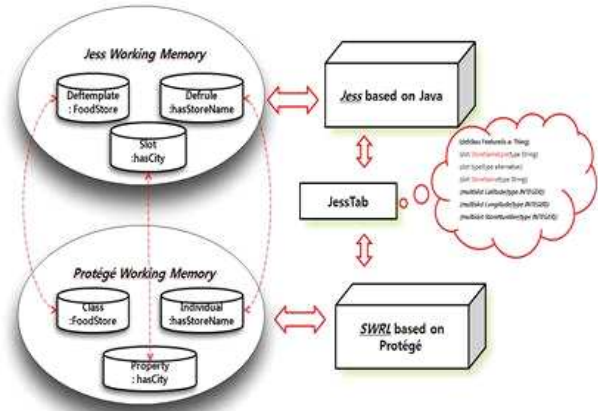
Jess Working Memory

Deftemplate : FoodStore

Defrule :hasStoreName

Slot :hasCity

Jess based on Java

JessTab

(deftemplate Features is-a Thing)
(slot StoreName (type String))
(slot type (type alternative))
(slot StoreName (type String))
(multislot Latitude (type INTEGER))
(multislot Longitude (type INTEGER))
(multislot StoreNumber (type INTEGER))

Protégé Working Memory

Class :FoodStore

Individual :hasStoreName

Property : hasCity

SWRL based on Protégé